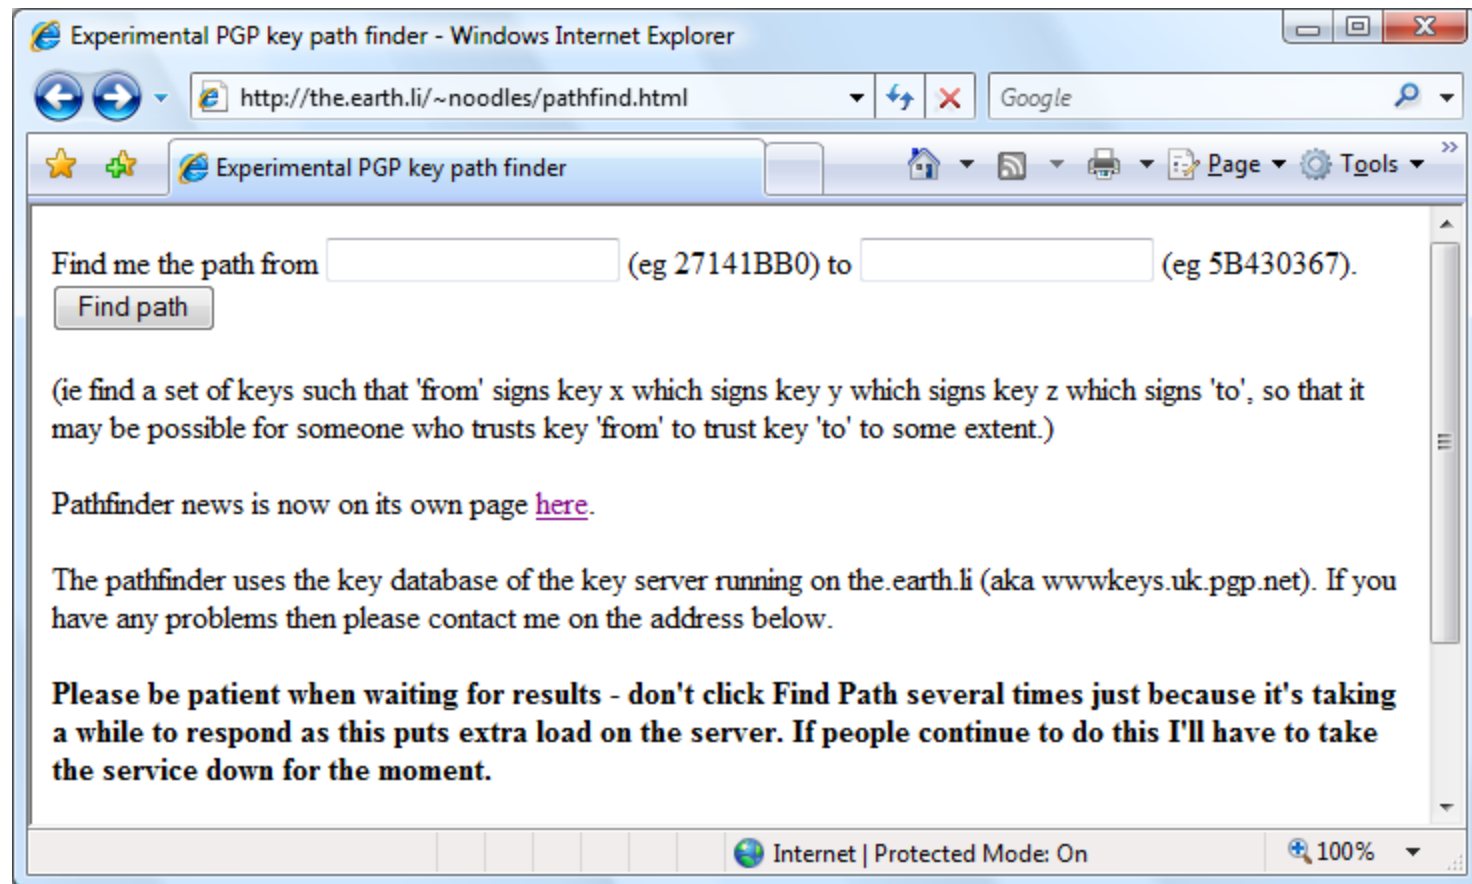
Experimental PGP key path finder - Windows Internet Explorer

http://the.earth.li/~noodles/pathfind.html

Google

Experimental PGP key path finder

Page Tools

Find me the path from (eg 27141BB0) to (eg 5B430367).
Find path

(ie find a set of keys such that 'from' signs key x which signs key y which signs key z which signs 'to', so that it may be possible for someone who trusts key 'from' to trust key 'to' to some extent.)

Pathfinder news is now on its own page here.

The pathfinder uses the key database of the key server running on the.earth.li (aka wwwkeys.uk.pgp.net). If you have any problems then please contact me on the address below.

**Please be patient when waiting for results - don't click Find Path several times just because it's taking a while to respond as this puts extra load on the server. If people continue to do this I'll have to take the service down for the moment.**

Internet | Protected Mode: On

100%